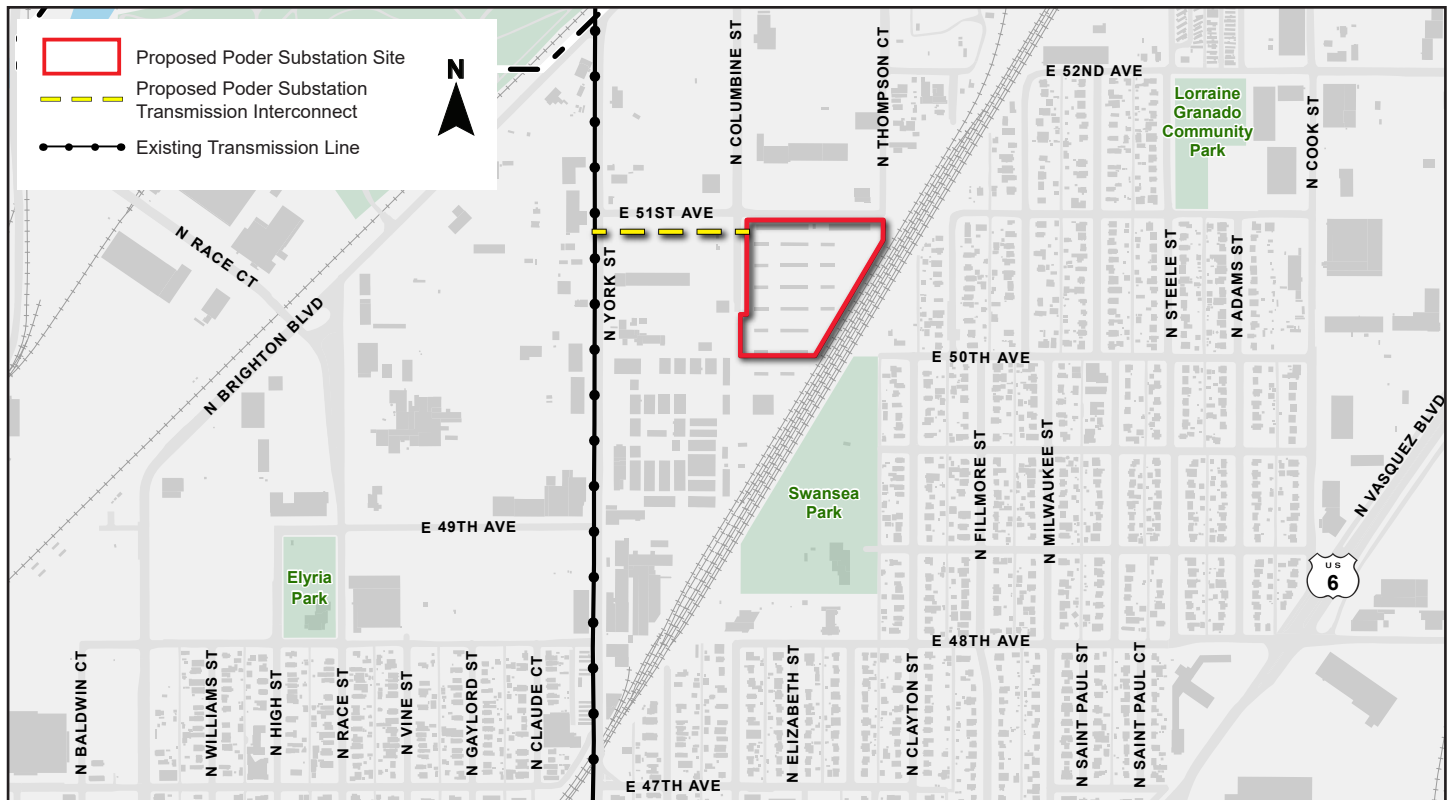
Proposed Poder Substation Site
Proposed Poder Substation Transmission Interconnect
Existing Transmission Line

N

N COLUMBINE ST
N THOMPSON CT
E 52ND AVE
Lorraine Granado Community Park
N COOK ST
E 51ST AVE
N RACE CT
N YORK ST
N STEELE ST
N ADAMS ST
N BRIGHTON BLVD
E 50TH AVE
N VASQUEZ BLVD
N FILLMORE ST
N MILWAUKEE ST
Swansea Park
E 49TH AVE
US 6
Elyria Park
E 48TH AVE
N BALDWIN CT
N WILLIAMS ST
N HIGH ST
N RACE ST
N VINE ST
N GAYLORD ST
N CLAUDE CT
N ELIZABETH ST
N CLAYTON ST
N SAINT PAUL ST
N SAINT PAUL CT
E 47TH AVE